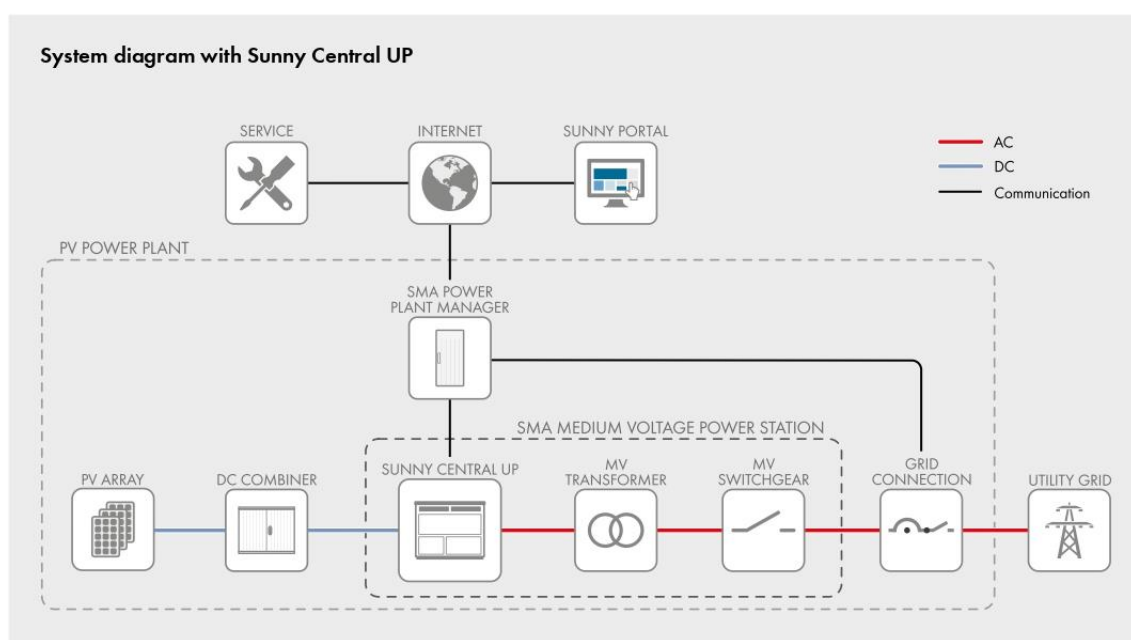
System diagram with Sunny Central UP

SERVICE
INTERNET
SUNNY PORTAL

AC
DC
Communication

PV POWER PLANT

SMA POWER PLANT MANAGER

SMA MEDIUM VOLTAGE POWER STATION

PV ARRAY
DC COMBINER
SUNNY CENTRAL UP
MV TRANSFORMER
MV SWITCHGEAR
GRID CONNECTION
UTILITY GRID